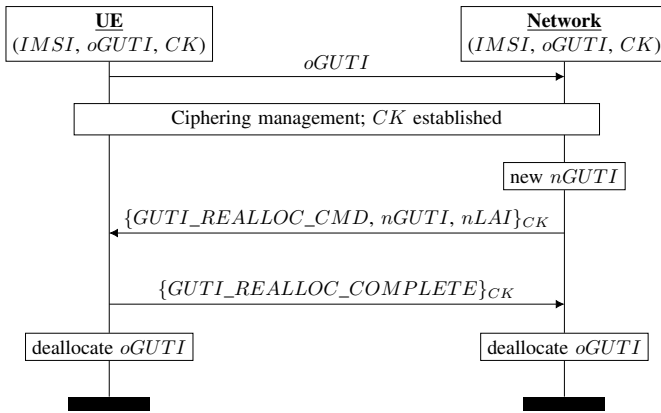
UE
$(IMSI, oGUTI, CK)$

Network
$(IMSI, oGUTI, CK)$

$oGUTI$

Ciphering management; $CK$ established

new $nGUTI$

$\{GUTI\_REALLOC\_CMD, nGUTI, nLAI\}_{CK}$

$\{GUTI\_REALLOC\_COMPLETE\}_{CK}$

deallocate $oGUTI$

deallocate $oGUTI$